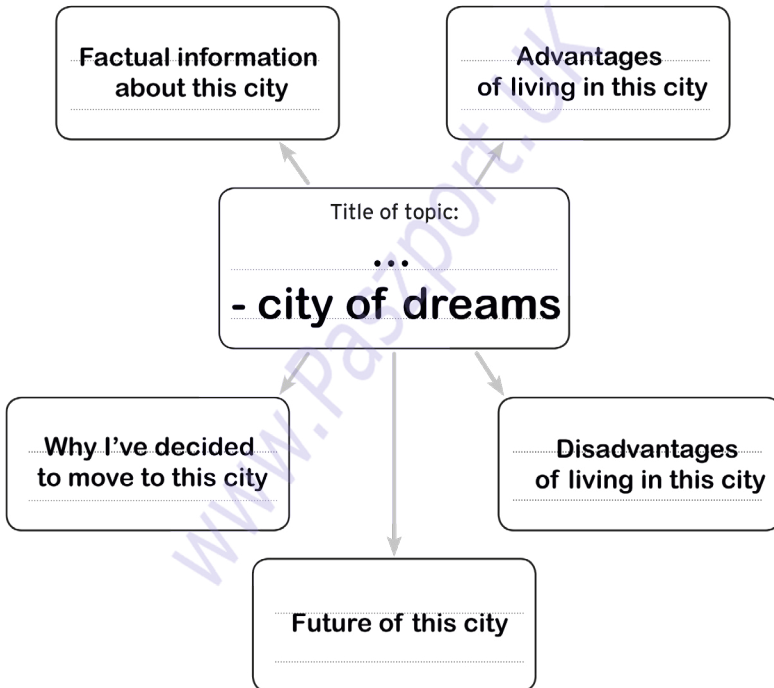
Factual information about this city

Advantages of living in this city

Title of topic:
...
- city of dreams

Why I've decided to move to this city

Disadvantages of living in this city

Future of this city

www.Pasport.uk